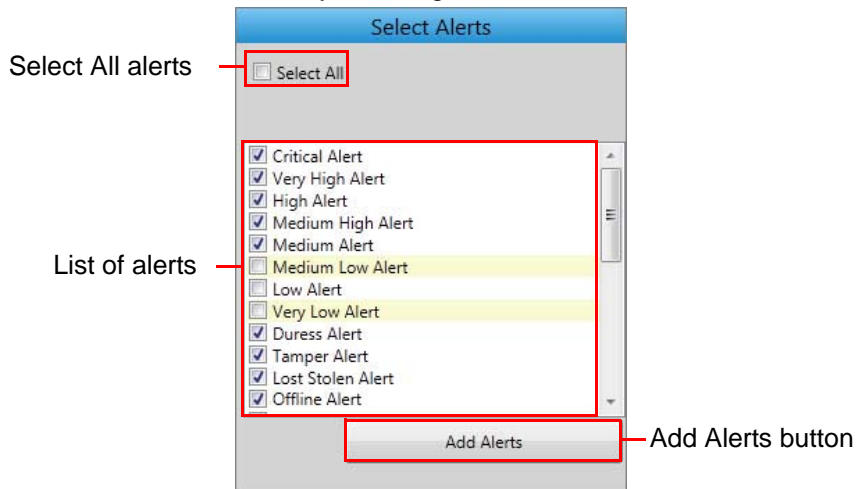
Select Alerts

Select All alerts

Select All

List of alerts

Critical Alert
Very High Alert
High Alert
Medium High Alert
Medium Alert
Medium Low Alert
Low Alert
Very Low Alert
Duress Alert
Tamper Alert
Lost Stolen Alert
Offline Alert

Add Alerts

Add Alerts button